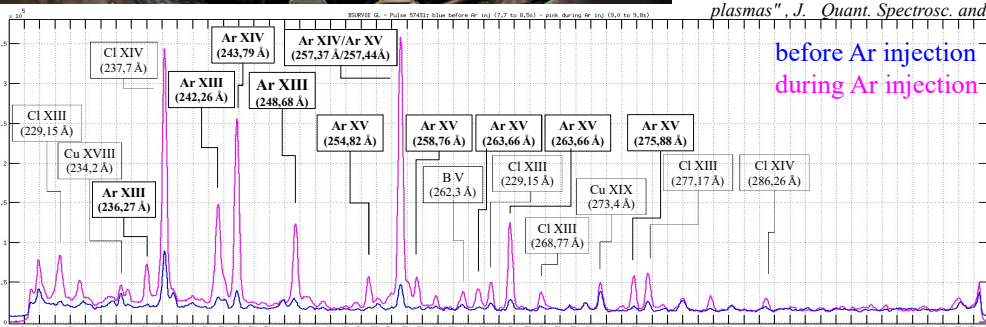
plasmas" , J. Quant. Spectrosc. and

x 10$^5$

ISURVIE GL - Pulse 57451: blue before Ar inj (7,7 to 8,5s) - pink during Ar inj (9,0 to 9,8s)

before Ar injection
during Ar injection

Cl XIV (237,7 Å)

Ar XIV (243,79 Å)

Ar XIV/Ar XV (257,37 Å/257,44Å)

Ar XIII (242,26 Å)

Ar XIII (248,68 Å)

Cl XIII (229,15 Å)

Cu XVIII (234,2 Å)

Ar XIII (236,27 Å)

Ar XV (254,82 Å)

Ar XV (258,76 Å)

Ar XV (263,66 Å)

Ar XV (263,66 Å)

Ar XV (275,88 Å)

B V (262,3 Å)

Cl XIII (229,15 Å)

Cl XIII (268,77 Å)

Cu XIX (273,4 Å)

Cl XIII (277,17 Å)

Cl XIV (286,26 Å)

,5
1
,5
1
,5
1
,5